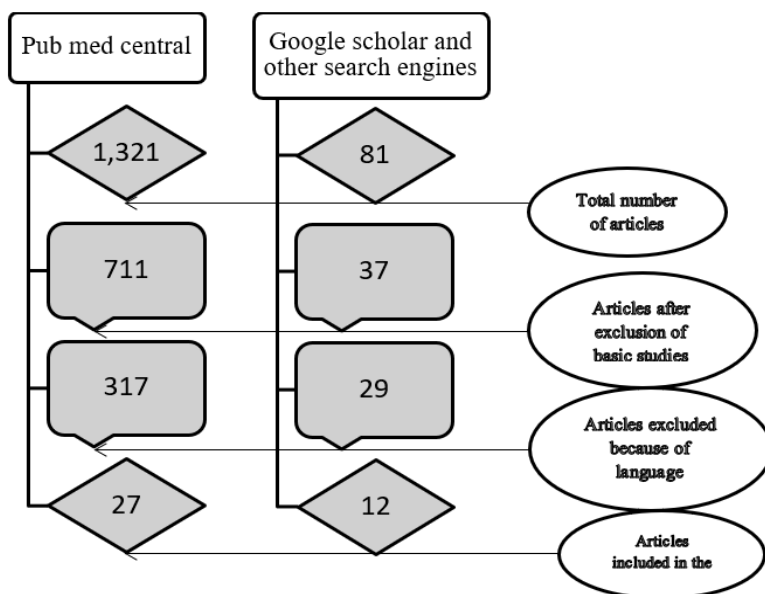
Pub med central

Google scholar and other search engines

1,321

81

Total number of articles

711

37

Articles after exclusion of basic studies

317

29

Articles excluded because of language

27

12

Articles included in the